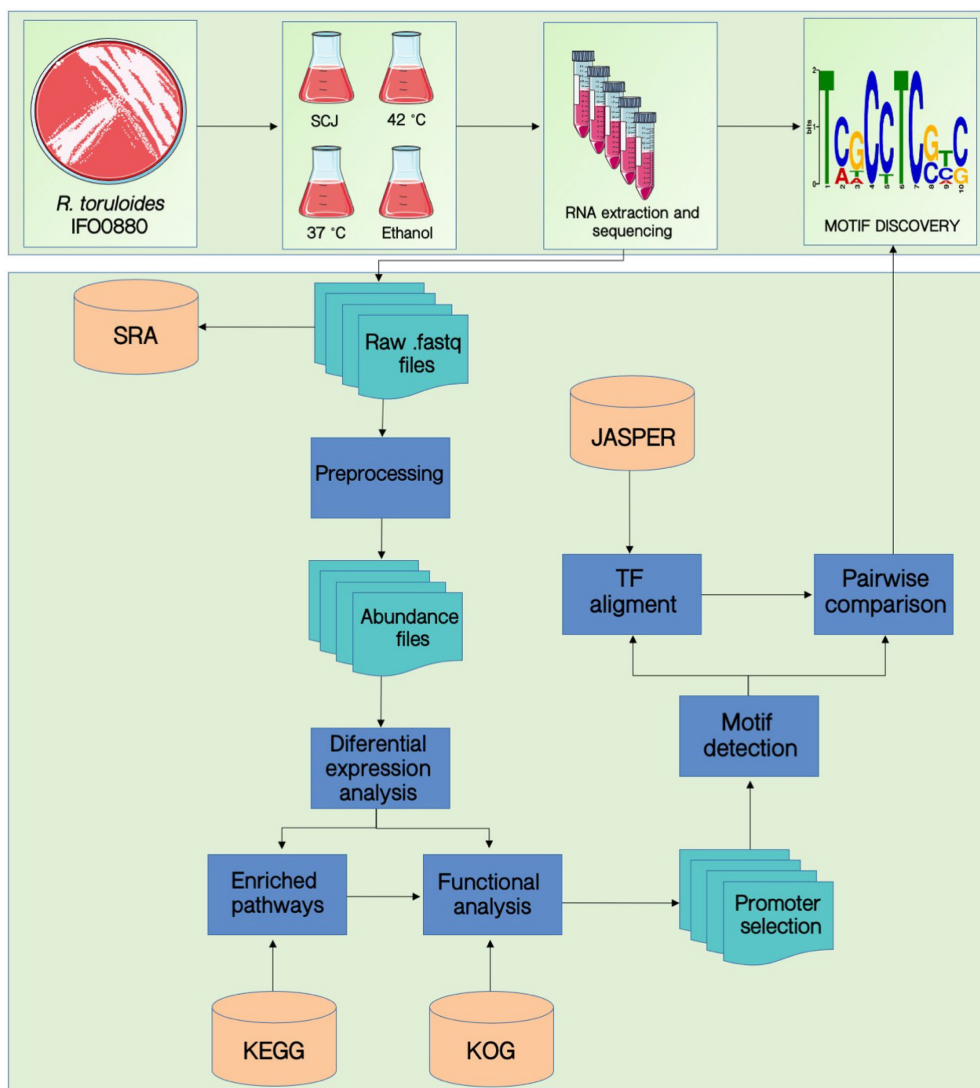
R. toruloides IFO0880

SCJ

42 °C

37 °C

Ethanol

RNA extraction and sequencing

bits

2

1

0

1 2 3 4 5 6 7 8 9 10

TCGCCTCGTC

MOTIF DISCOVERY

SRA

Raw .fastq files

Preprocessing

Abundance files

Diferential expression analysis

JASPER

TF aligment

Pairwise comparison

Motif detection

Enriched pathways

Functional analysis

Promoter selection

KEGG

KOG